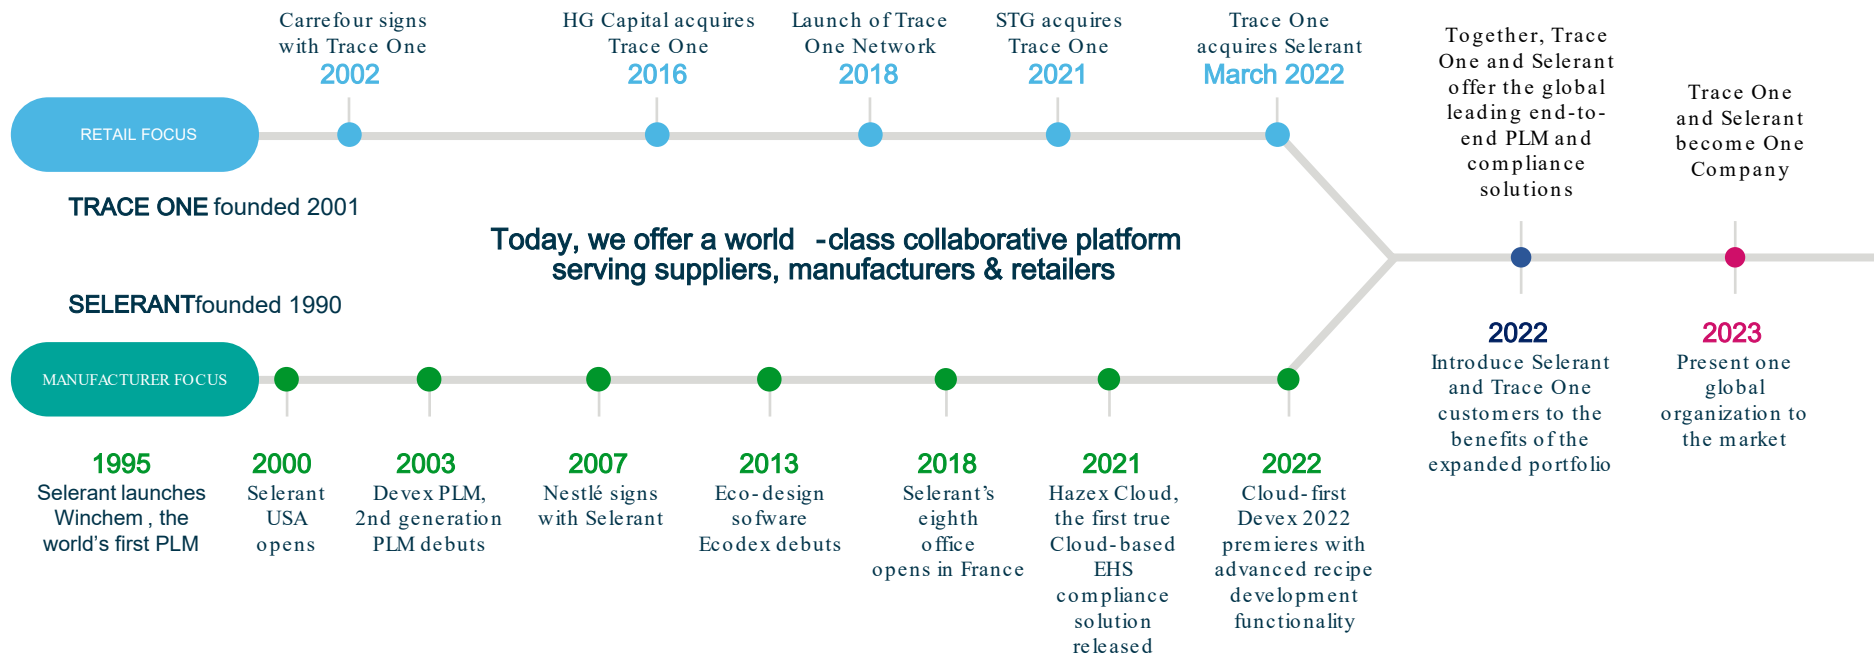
Carrefour signs with Trace One
2002

HG Capital acquires Trace One
2016

Launch of Trace One Network
2018

STG acquires Trace One
2021

Trace One acquires Selerant
March 2022

Together, Trace One and Selerant offer the global leading end-to-end PLM and compliance solutions

Trace One and Selerant become One Company

RETAIL FOCUS

TRACE ONE founded 2001

Today, we offer a world -class collaborative platform serving suppliers, manufacturers & retailers

SELERANTfounded 1990

MANUFACTURER FOCUS

2022
Introduce Selerant and Trace One customers to the benefits of the expanded portfolio

2023
Present one global organization to the market

1995
Selerant launches Winchem , the world's first PLM

2000
Selerant USA opens

2003
Devex PLM, 2nd generation PLM debuts

2007
Nestlé signs with Selerant

2013
Eco-design sofware Ecodex debuts

2018
Selerant's eighth office opens in France

2021
Hazex Cloud, the first true Cloud-based EHS compliance solution released

2022
Cloud-first Devex 2022 premieres with advanced recipe development functionality